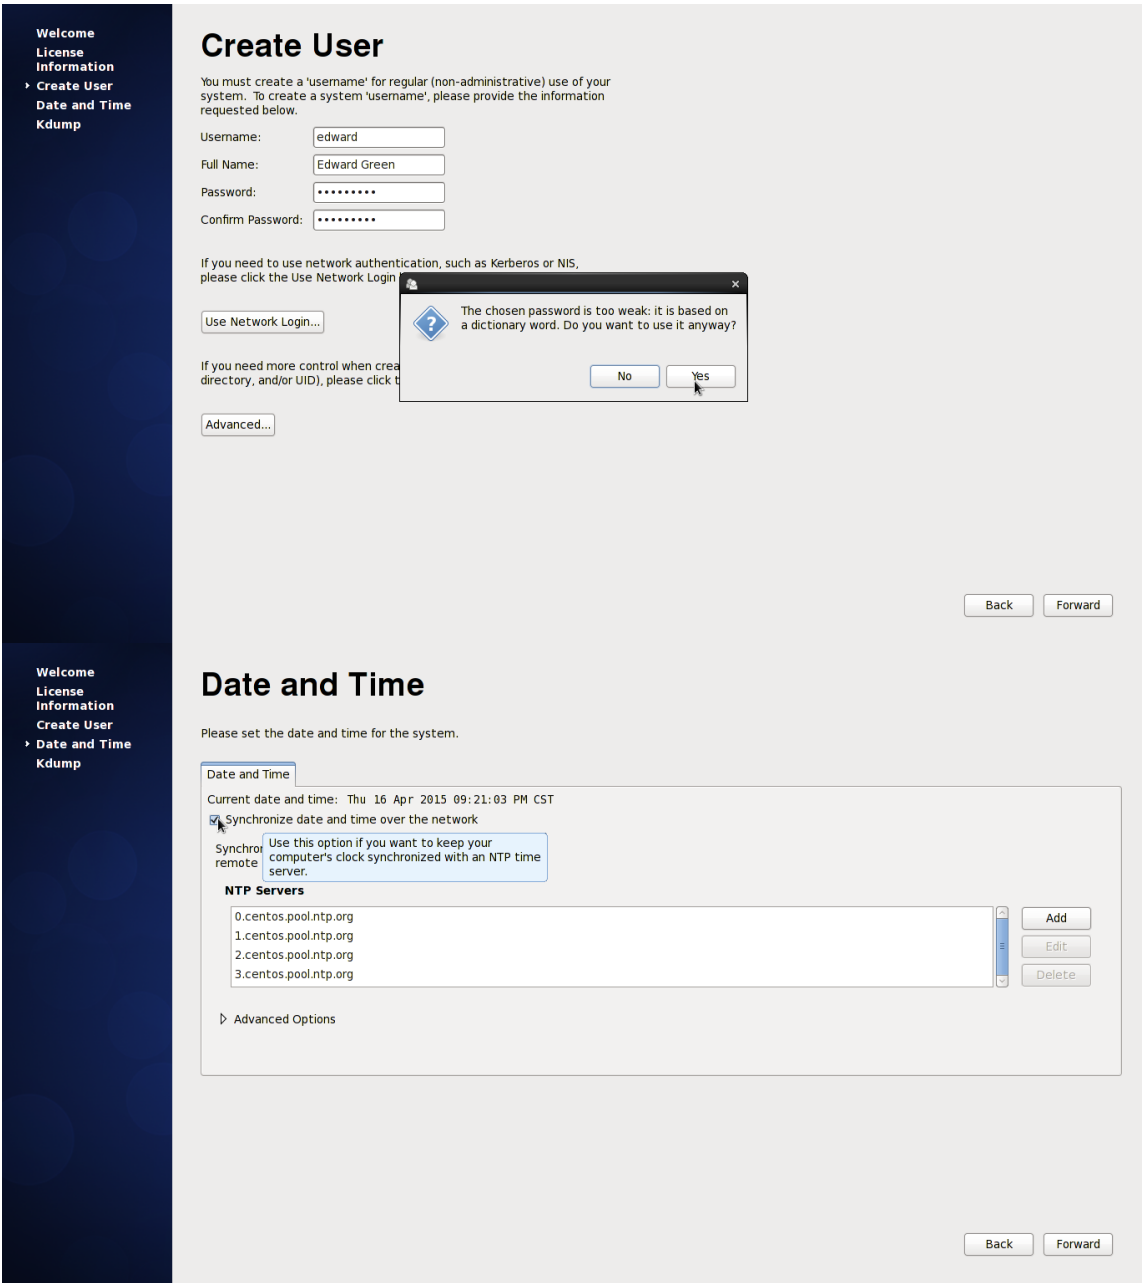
Welcome
License Information
Create User
Date and Time
Kdump

Create User

You must create a 'username' for regular (non-administrative) use of your system. To create a system 'username', please provide the information requested below.

Username: edward
Full Name: Edward Green
Password: •••••••••
Confirm Password: •••••••••

If you need to use network authentication, such as Kerberos or NIS, please click the Use Network Login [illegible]

Use Network Login...

If you need more control when crea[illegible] directory, and/or UID), please click t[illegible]

Advanced...

The chosen password is too weak: it is based on a dictionary word. Do you want to use it anyway?

No
Yes

Back
Forward

Welcome
License Information
Create User
Date and Time
Kdump

Date and Time

Please set the date and time for the system.

Date and Time

Current date and time: Thu 16 Apr 2015 09:21:03 PM CST

Synchronize date and time over the network

Synchro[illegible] remote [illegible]

Use this option if you want to keep your computer's clock synchronized with an NTP time server.

NTP Servers

0.centos.pool.ntp.org
1.centos.pool.ntp.org
2.centos.pool.ntp.org
3.centos.pool.ntp.org

Add
Edit
Delete

Advanced Options

Back
Forward